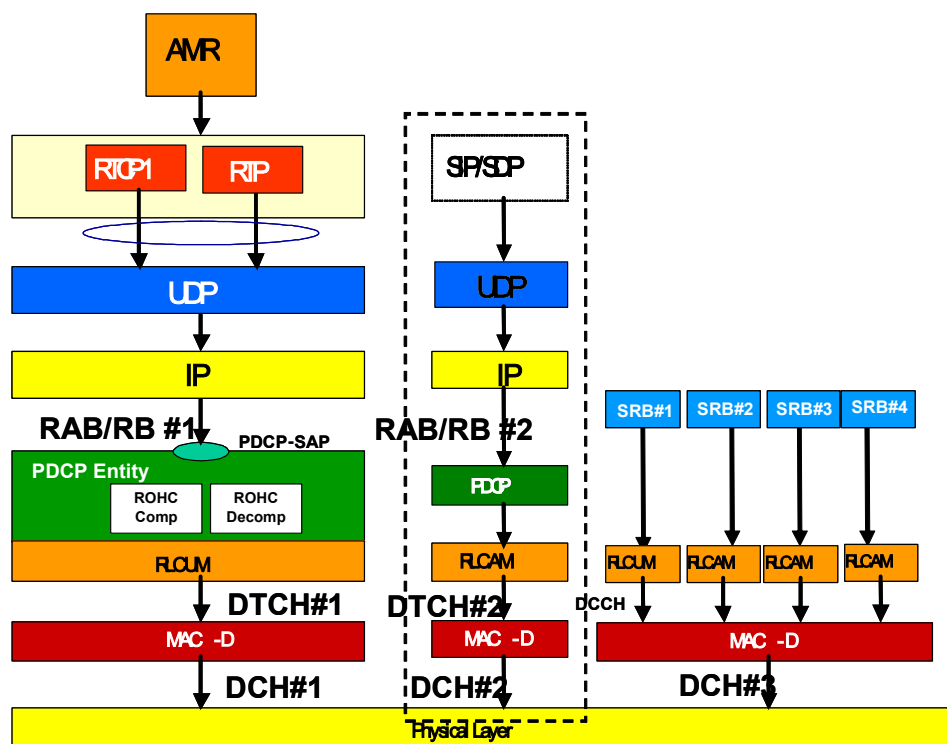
AMR

RTCP1
RTP

UDP

IP

RAB/RB #1
PDCP-SAP

PDCP Entity
ROHC Comp
ROHC Decomp

RLC UM

DTCH#1

MAC -D

DCH#1

SIP/SDP

UDP

IP

RAB/RB #2

PDCP

RLC AM

DTCH#2

MAC -D

DCH#2

SRB#1
SRB#2
SRB#3
SRB#4

RLC UM
RLC AM
RLC AM
RLC AM

DCCH

MAC -D

DCH#3

Physical Layer